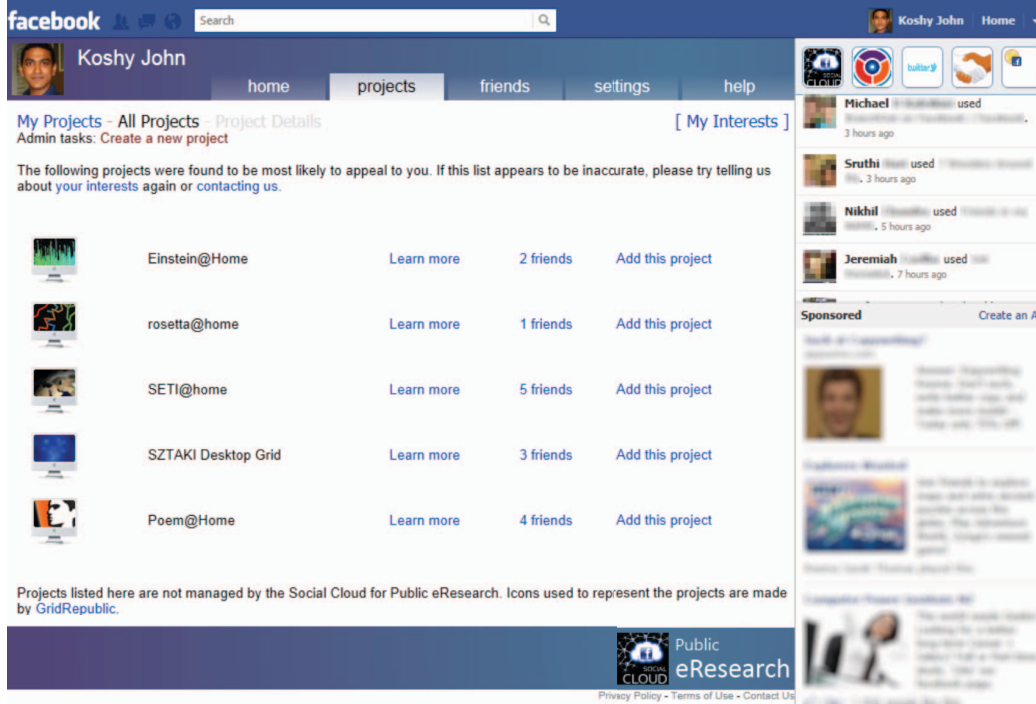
facebook Search Koshy John Home

Koshy John

home projects friends settings help

My Projects - All Projects - Project Details [ My Interests ]
Admin tasks: Create a new project

The following projects were found to be most likely to appeal to you. If this list appears to be inaccurate, please try telling us about your interests again or contacting us.

| | | | |
|---|---|---|---|
| Einstein@Home | Learn more | 2 friends | Add this project |
| rosetta@home | Learn more | 1 friends | Add this project |
| SETI@home | Learn more | 5 friends | Add this project |
| SZTAKI Desktop Grid | Learn more | 3 friends | Add this project |
| Poem@Home | Learn more | 4 friends | Add this project |

Projects listed here are not managed by the Social Cloud for Public eResearch. Icons used to represent the projects are made by GridRepublic.

SOCIAL CLOUD Public eResearch

Privacy Policy - Terms of Use - Contact Us

SOCIAL CLOUD twitter

Michael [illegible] used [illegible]
3 hours ago

Sruthi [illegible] used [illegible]. 3 hours ago

Nikhil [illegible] used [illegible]. 5 hours ago

Jeremiah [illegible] used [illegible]. 7 hours ago

Sponsored Create an A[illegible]

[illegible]